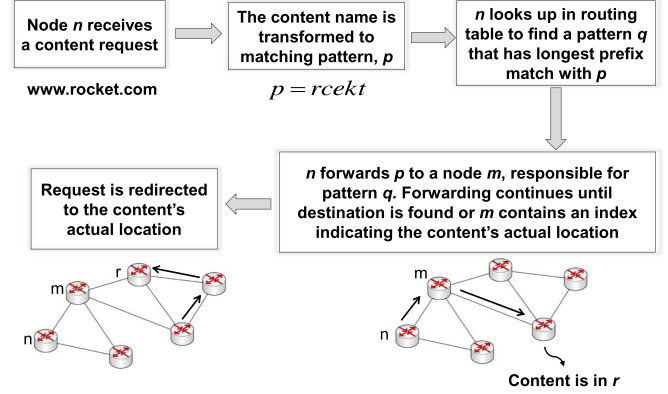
Node *n* receives a content request

www.rocket.com

The content name is transformed to matching pattern, *p*

$p = rcekt$

*n* looks up in routing table to find a pattern *q* that has longest prefix match with *p*

*n* forwards *p* to a node *m*, responsible for pattern *q*. Forwarding continues until destination is found or *m* contains an index indicating the content's actual location

Request is redirected to the content's actual location

r

m

n

m

n

Content is in *r*